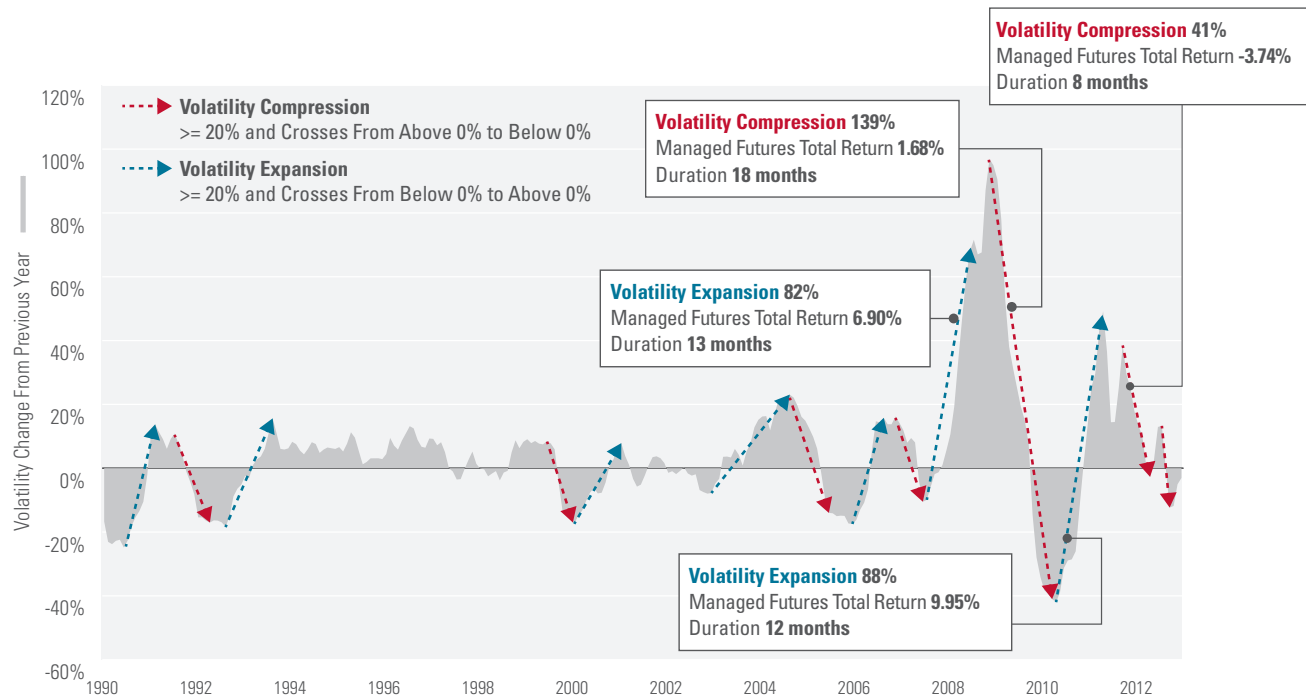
Volatility Compression 41%
Managed Futures Total Return -3.74%
Duration 8 months

Volatility Compression
>= 20% and Crosses From Above 0% to Below 0%

Volatility Expansion
>= 20% and Crosses From Below 0% to Above 0%

Volatility Compression 139%
Managed Futures Total Return 1.68%
Duration 18 months

Volatility Expansion 82%
Managed Futures Total Return 6.90%
Duration 13 months

Volatility Expansion 88%
Managed Futures Total Return 9.95%
Duration 12 months

Volatility Change From Previous Year

120%
100%
80%
60%
40%
20%
0%
-20%
-40%
-60%

1990 1992 1994 1996 1998 2000 2002 2004 2006 2008 2010 2012